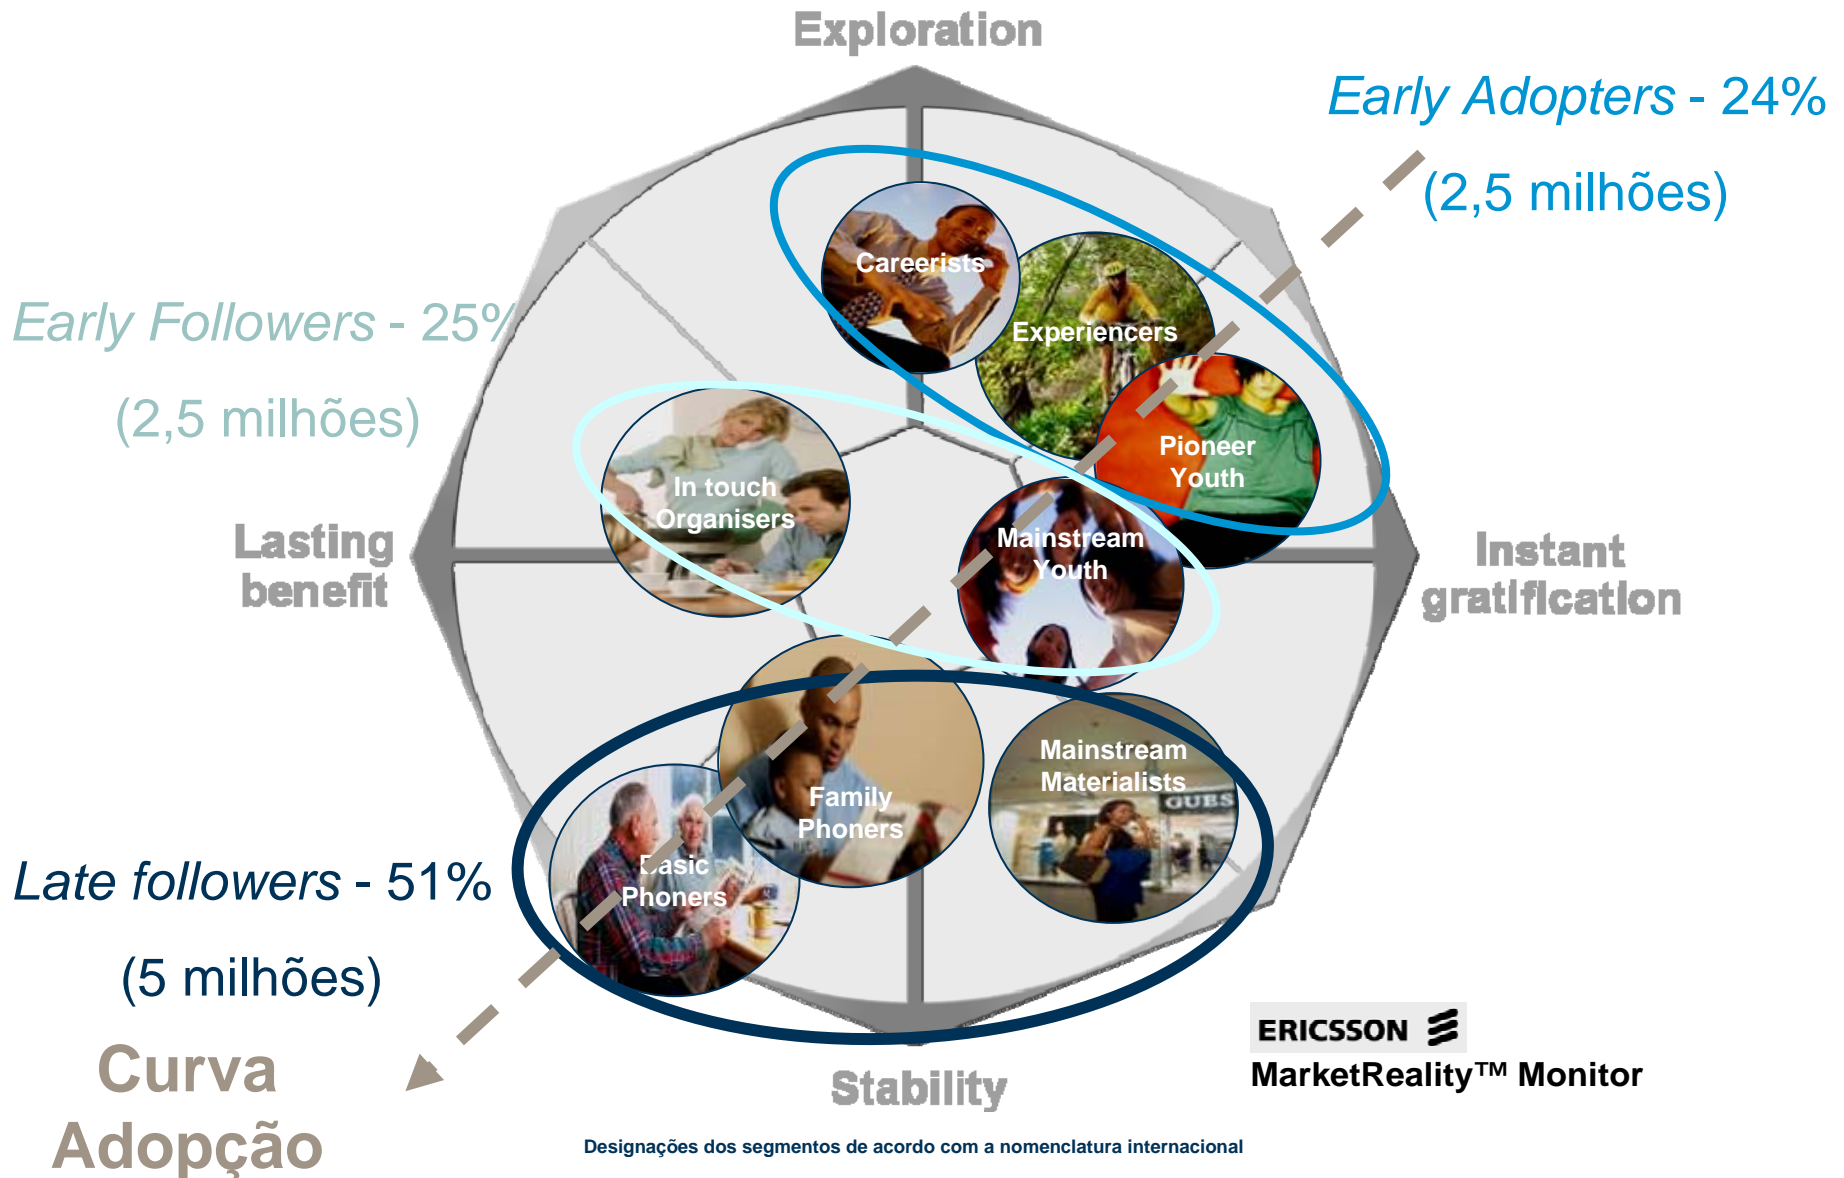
Exploration

Early Adopters - 24%

(2,5 milhões)

Early Followers - 25%

(2,5 milhões)

Careerists

Experiencers

Pioneer Youth

In touch Organisers

Mainstream Youth

Lasting benefit

Instant gratification

Family Phoners

Mainstream Materialists

Basic Phoners

Late followers - 51%

(5 milhões)

Curva Adopção

Stability

ERICSSON

MarketReality™ Monitor

Designações dos segmentos de acordo com a nomenclatura internacional